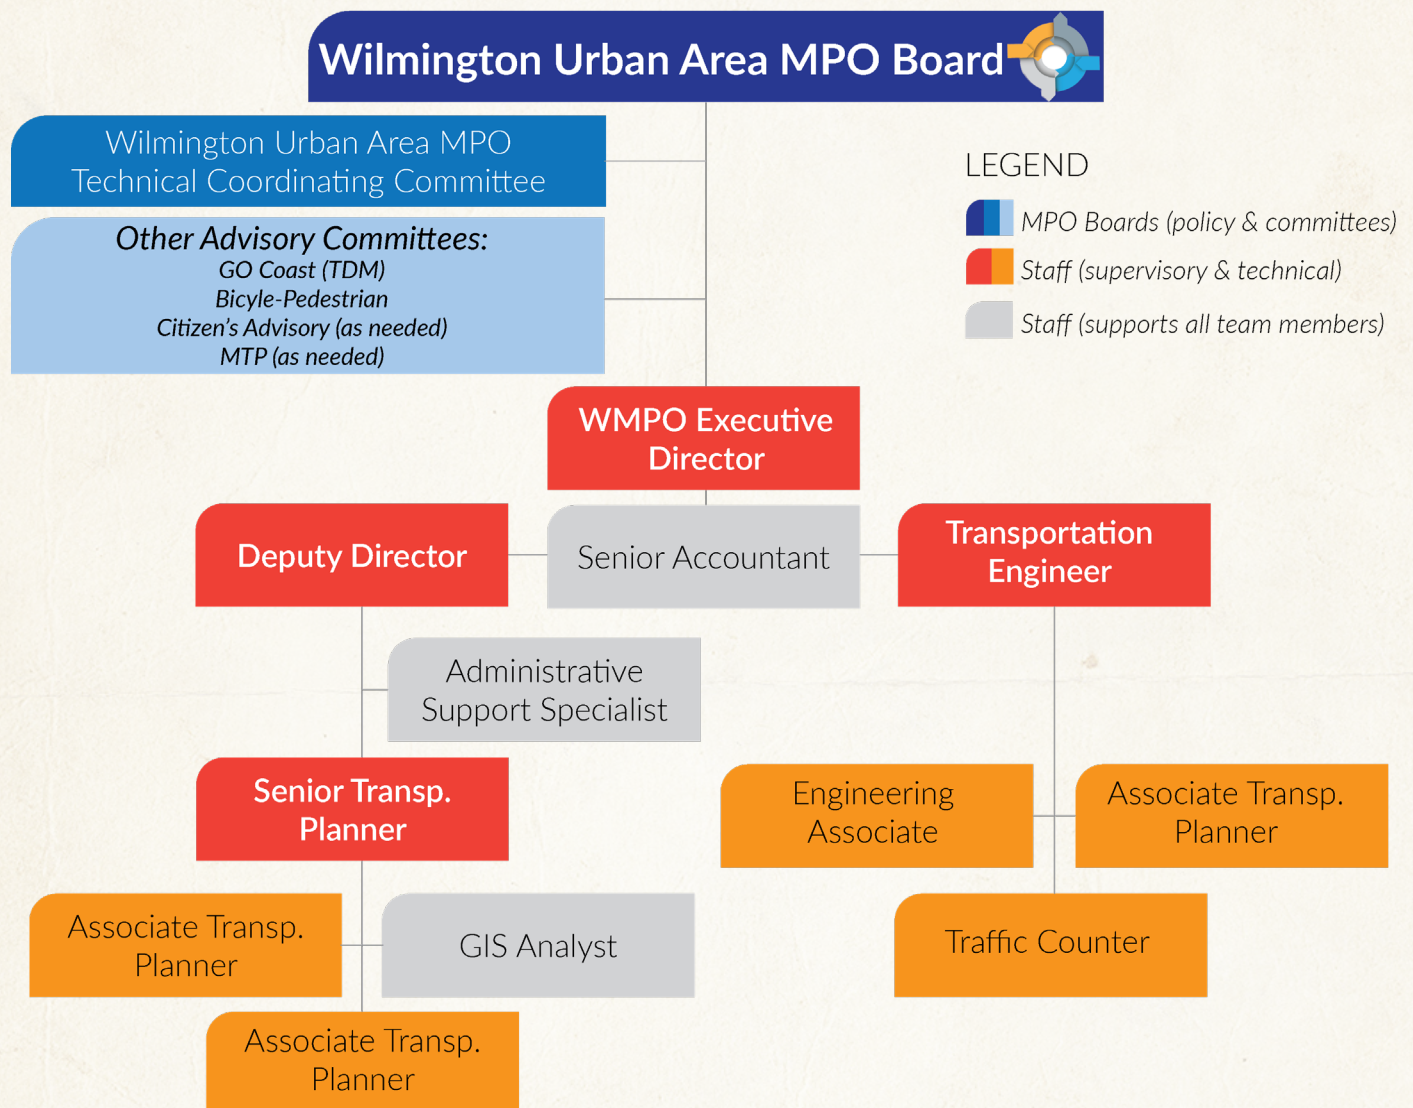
Wilmington Urban Area MPO Board

Wilmington Urban Area MPO Technical Coordinating Committee

Other Advisory Committees:
GO Coast (TDM)
Bicyle-Pedestrian
Citizen's Advisory (as needed)
MTP (as needed)

LEGEND
MPO Boards (policy & committees)
Staff (supervisory & technical)
Staff (supports all team members)

WMPO Executive Director

Deputy Director

Senior Accountant

Transportation Engineer

Administrative Support Specialist

Senior Transp. Planner

Engineering Associate

Associate Transp. Planner

Associate Transp. Planner

GIS Analyst

Traffic Counter

Associate Transp. Planner